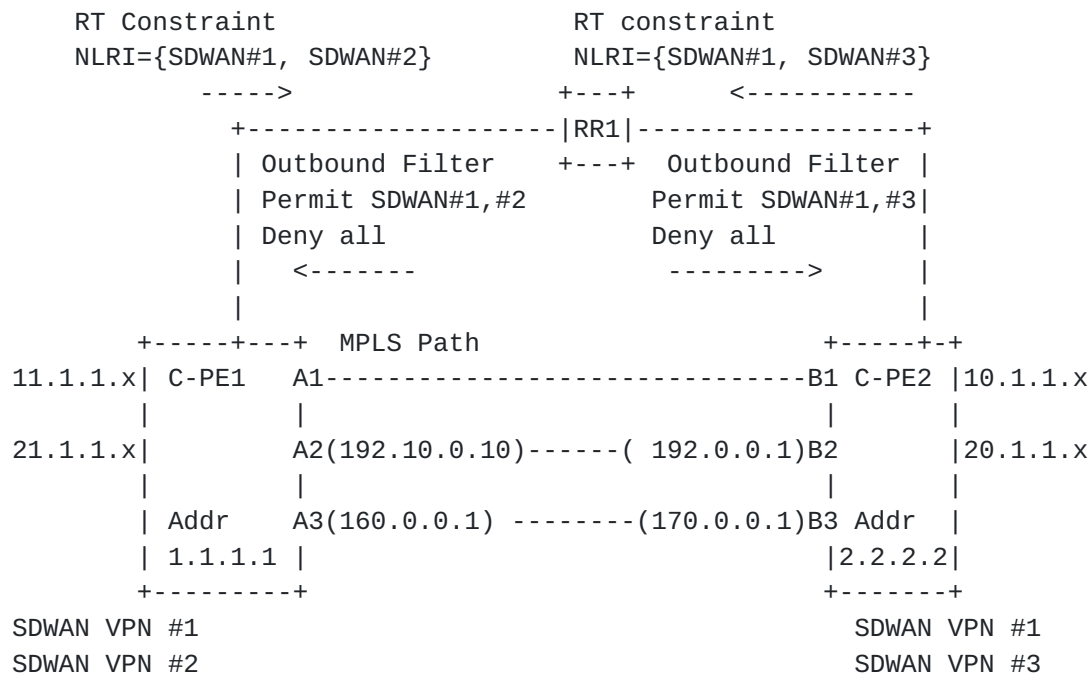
RT Constraint
NLRI={SDWAN#1, SDWAN#2}

RT constraint
NLRI={SDWAN#1, SDWAN#3}

RR1

Outbound Filter
Permit SDWAN#1,#2
Deny all

Outbound Filter
Permit SDWAN#1,#3
Deny all

MPLS Path

11.1.1.x C-PE1 A1 B1 C-PE2 10.1.1.x

21.1.1.x A2(192.10.0.10) ( 192.0.0.1)B2 20.1.1.x

Addr A3(160.0.0.1) (170.0.0.1)B3 Addr
1.1.1.1 2.2.2.2

SDWAN VPN #1
SDWAN VPN #2

SDWAN VPN #1
SDWAN VPN #3